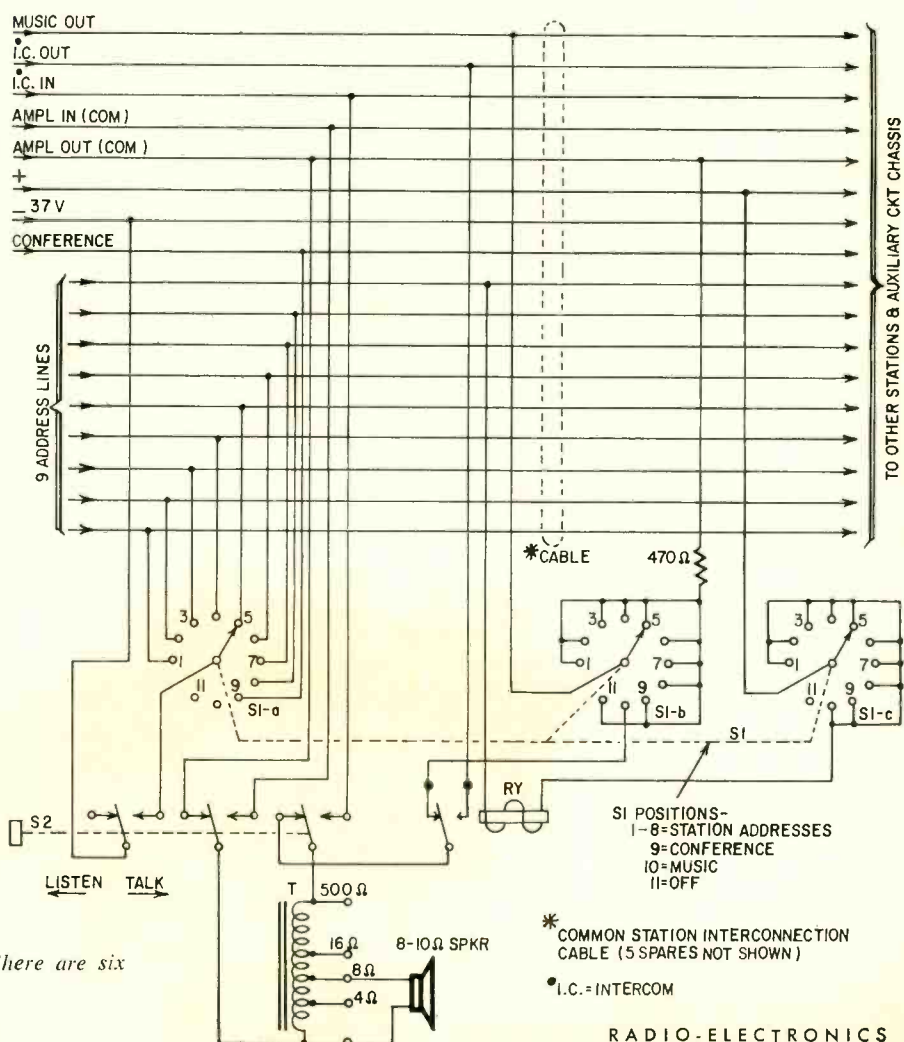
MUSIC OUT
I.C. OUT
I.C. IN
AMPL IN (COM)
AMPL OUT (COM)
+
_ 37 V
CONFERENCE
9 ADDRESS LINES
TO OTHER STATIONS & AUXILIARY CKT CHASSIS
*CABLE
470 Ω
3 5 1 7 11 9 S1-a
3 5 1 7 11 9 S1-b
3 5 1 7 11 9 S1-c
S1
RY
S2
LISTEN TALK
S1 POSITIONS-
1-8 = STATION ADDRESSES
9 = CONFERENCE
10 = MUSIC
11 = OFF
T 500 Ω
16 Ω
8 Ω
4 Ω
8-10 Ω SPKR
*COMMON STATION INTERCONNECTION CABLE (5 SPARES NOT SHOWN)
•I.C. = INTERCOM
here are six
RADIO-ELECTRONICS